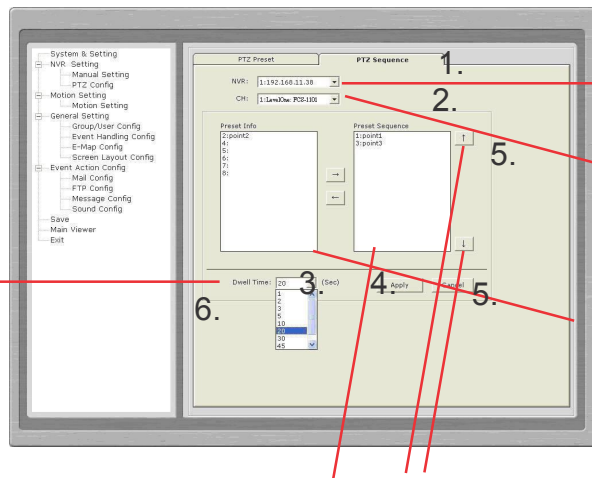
System & Setting
NVR Setting
Manual Setting
PTZ Config
Motion Setting
Motion Setting
General Setting
Group/User Config
Event Handling Config
E-Map Config
Screen Layout Config
Event Action Config
Mail Config
FTP Config
Message Config
Sound Config
Save
Main Viewer
Exit

PTZ Preset
PTZ Sequence

1.

NVR: 1:192.168.11.38

2.

CH: 1:LevelOne: FCS-1101

Preset Info
2:point2
4:
5:
6:
7:
8:

→
←

Preset Sequence
1:point1
3:point3

5.

↑
↓

3.

4.

5.

6.

Dwell Time: 20
1
2
3
5
10
20
30
45
(Sec)

Apply
Cancel